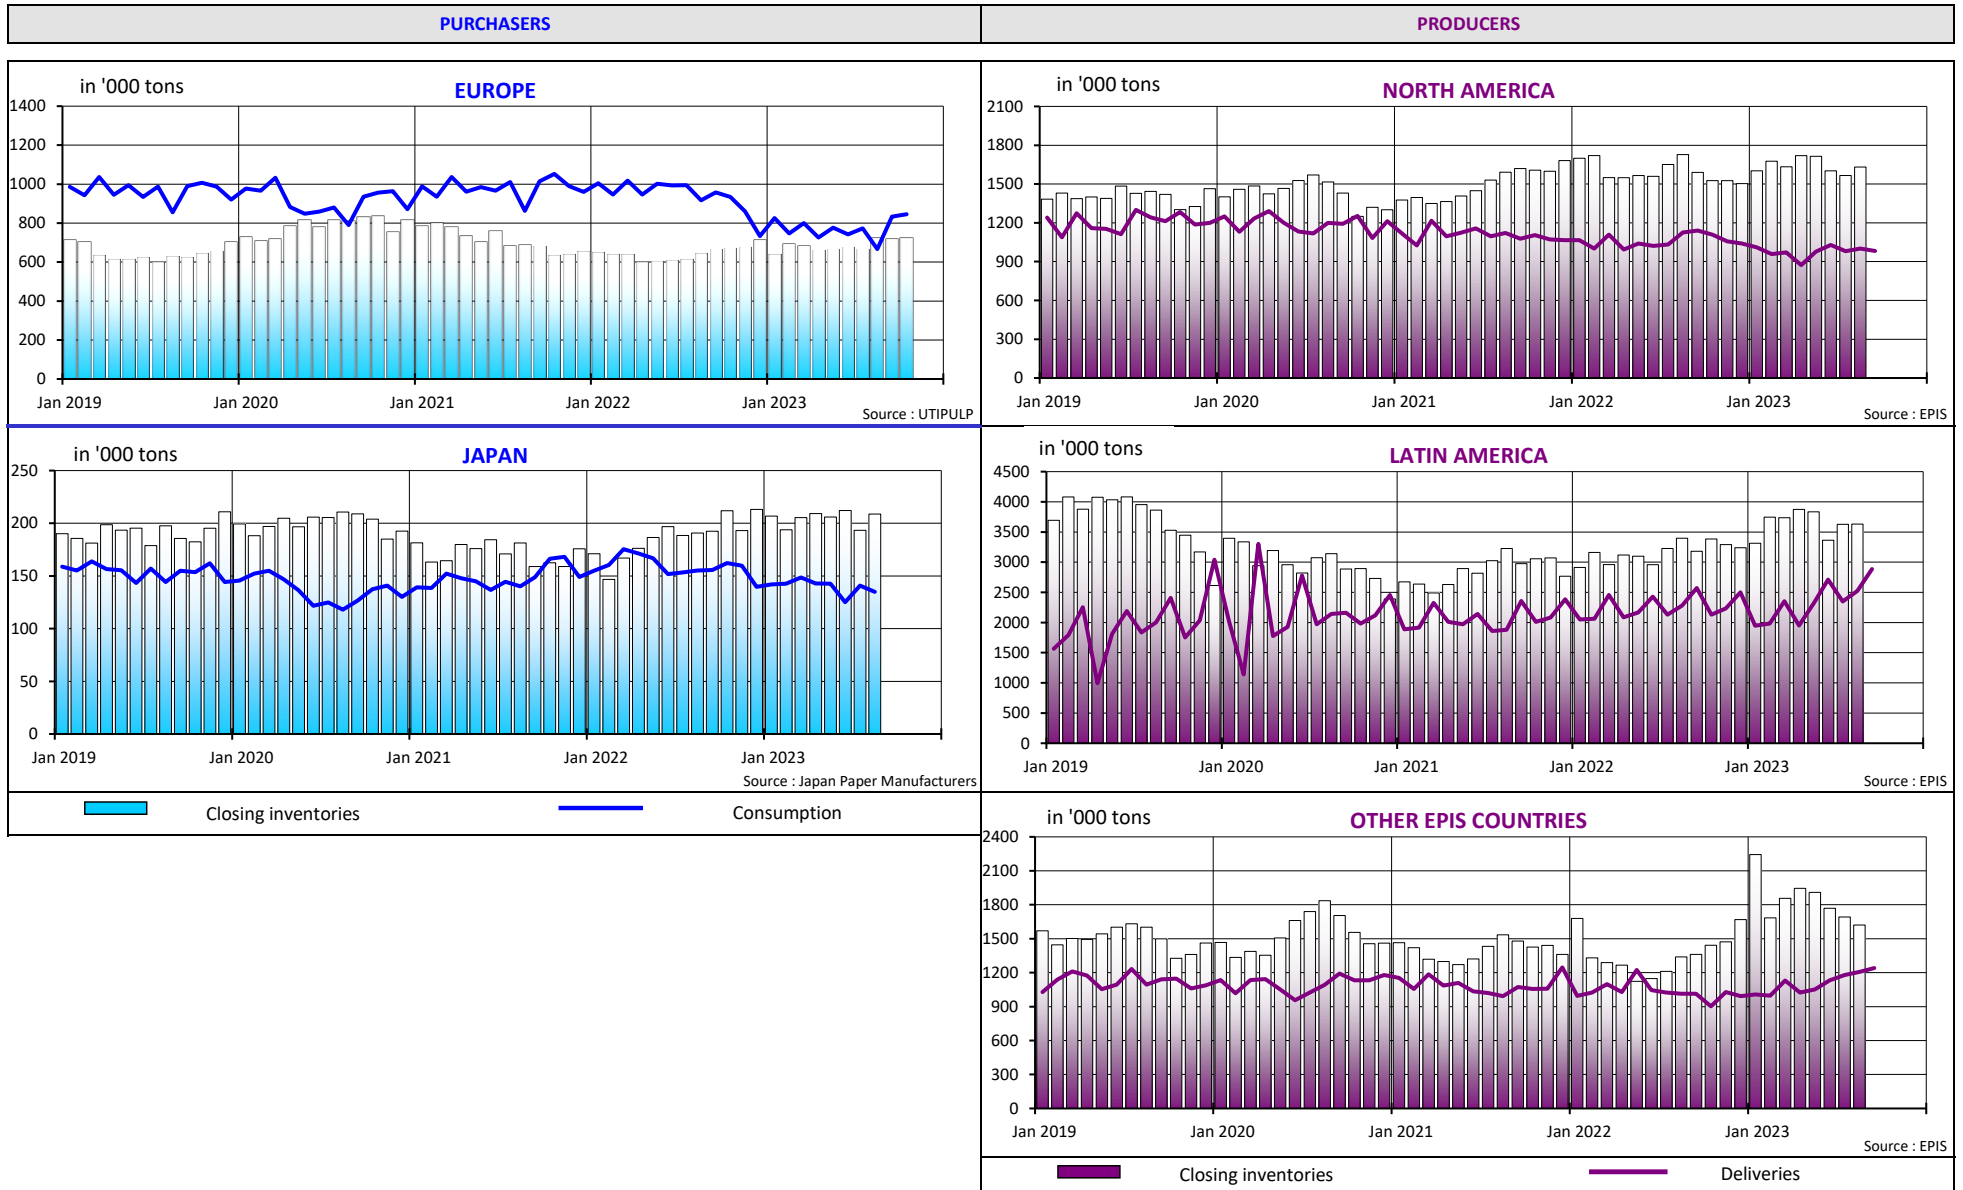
PURCHASERS

PRODUCERS

in '000 tons

EUROPE

1400
1200
1000
800
600
400
200
0

Jan 2019 Jan 2020 Jan 2021 Jan 2022 Jan 2023

Source : UTIPULP

in '000 tons

NORTH AMERICA

2100
1800
1500
1200
900
600
300
0

Jan 2019 Jan 2020 Jan 2021 Jan 2022 Jan 2023

Source : EPIS

in '000 tons

JAPAN

250
200
150
100
50
0

Jan 2019 Jan 2020 Jan 2021 Jan 2022 Jan 2023

Source : Japan Paper Manufacturers

in '000 tons

LATIN AMERICA

4500
4000
3500
3000
2500
2000
1500
1000
500
0

Jan 2019 Jan 2020 Jan 2021 Jan 2022 Jan 2023

Source : EPIS

Closing inventories Consumption

in '000 tons

OTHER EPIS COUNTRIES

2400
2100
1800
1500
1200
900
600
300
0

Jan 2019 Jan 2020 Jan 2021 Jan 2022 Jan 2023

Source : EPIS

Closing inventories Deliveries